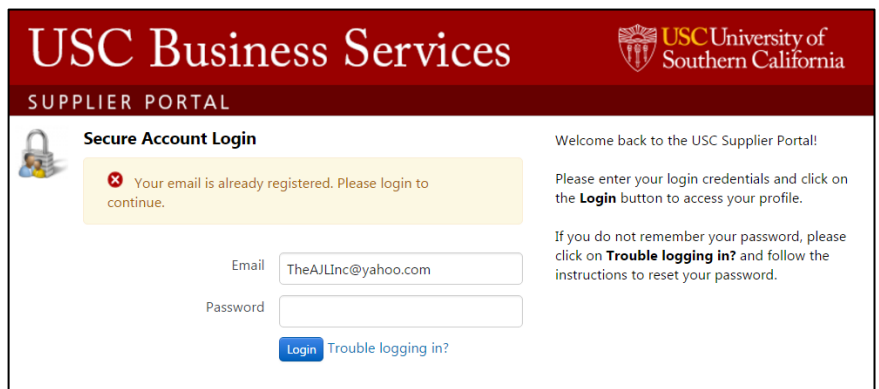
USC Business Services

USC University of Southern California

SUPPLIER PORTAL

Secure Account Login

Your email is already registered. Please login to continue.

Email TheAJLInc@yahoo.com

Password

Login Trouble logging in?

Welcome back to the USC Supplier Portal!

Please enter your login credentials and click on the Login button to access your profile.

If you do not remember your password, please click on Trouble logging in? and follow the instructions to reset your password.